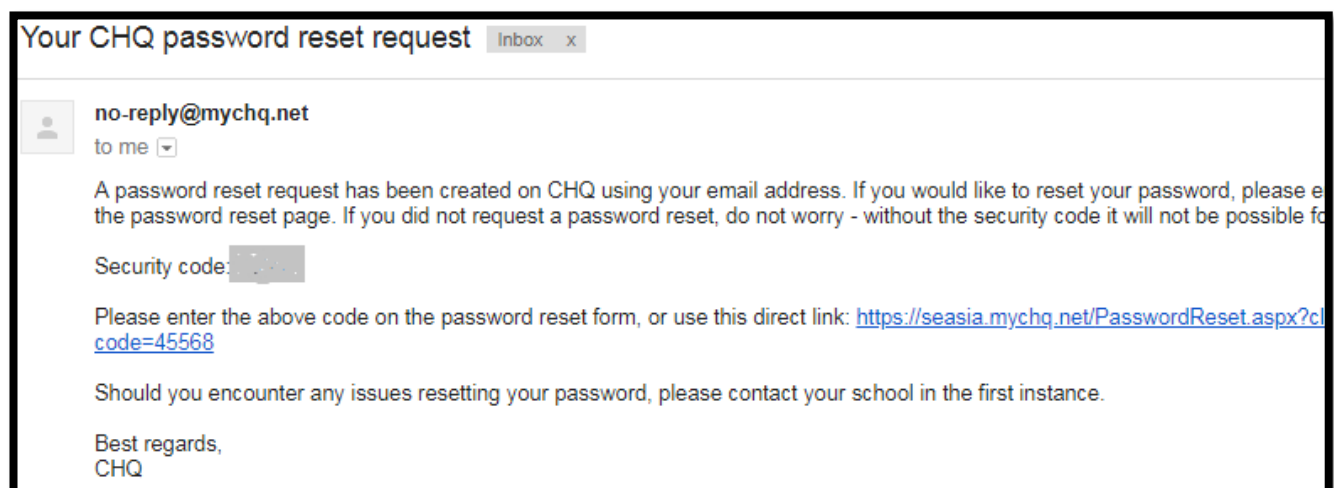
Your CHQ password reset request Inbox x

no-reply@mychq.net
to me

A password reset request has been created on CHQ using your email address. If you would like to reset your password, please e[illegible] the password reset page. If you did not request a password reset, do not worry - without the security code it will not be possible fo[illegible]

Security code: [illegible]

Please enter the above code on the password reset form, or use this direct link: https://seasia.mychq.net/PasswordReset.aspx?c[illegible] code=45568

Should you encounter any issues resetting your password, please contact your school in the first instance.

Best regards,
CHQ